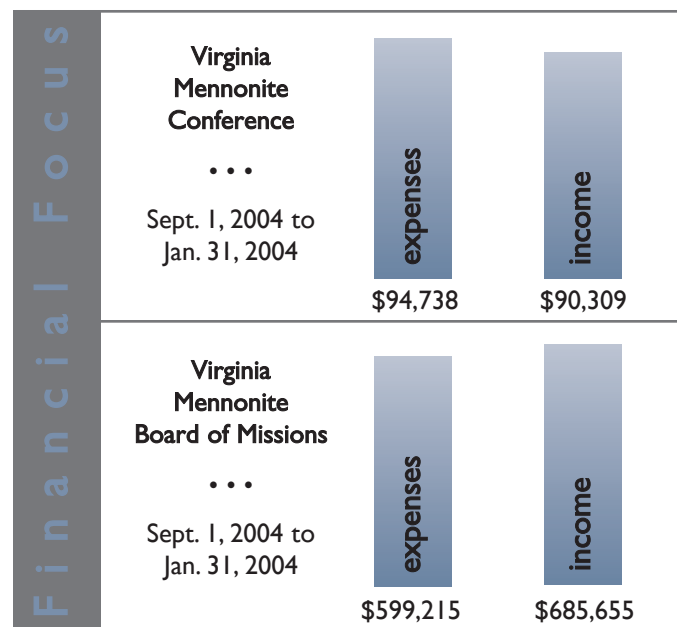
Financial Focus

Virginia Mennonite Conference

• • •

Sept. 1, 2004 to Jan. 31, 2004

expenses

$94,738

income

$90,309

Virginia Mennonite Board of Missions

• • •

Sept. 1, 2004 to Jan. 31, 2004

expenses

$599,215

income

$685,655